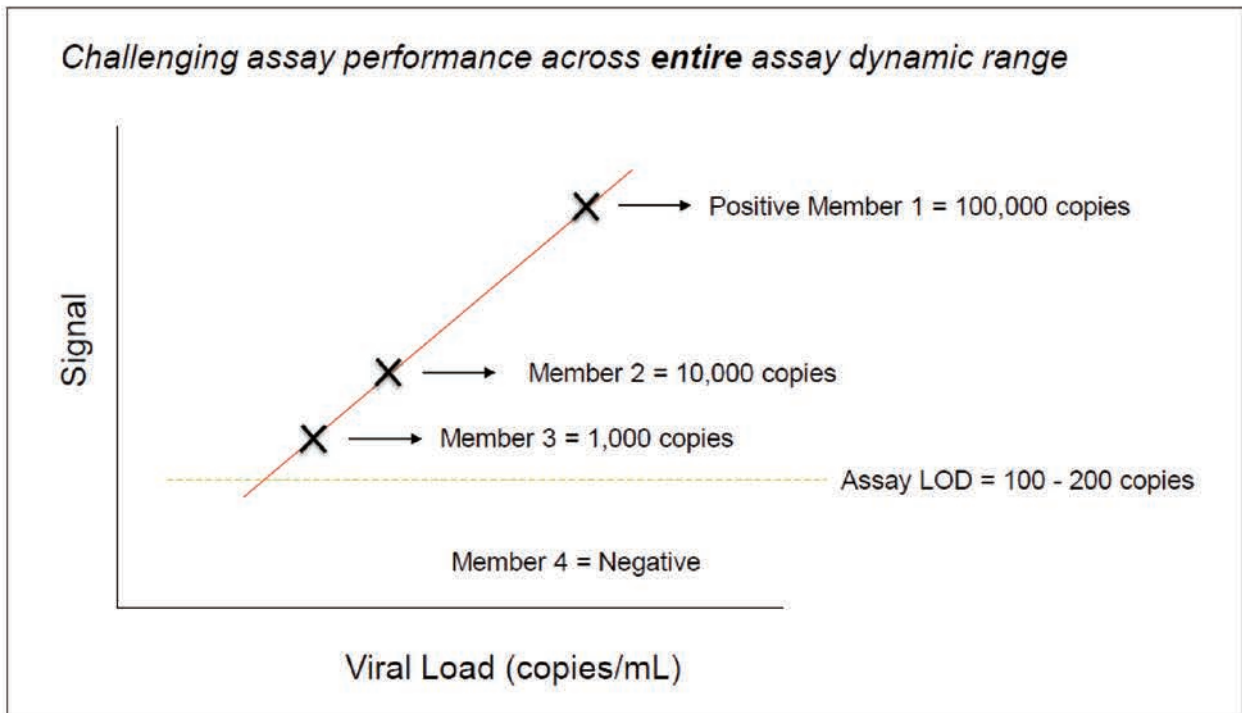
*Challenging assay performance across **entire** assay dynamic range*

Signal

Positive Member 1 = 100,000 copies

Member 2 = 10,000 copies

Member 3 = 1,000 copies

Assay LOD = 100 - 200 copies

Member 4 = Negative

Viral Load (copies/mL)